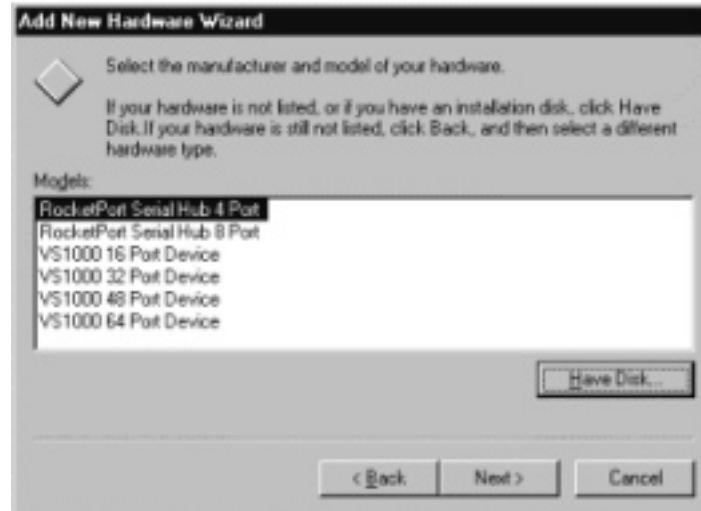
Add New Hardware Wizard

Select the manufacturer and model of your hardware.

If your hardware is not listed, or if you have an installation disk, click Have Disk.If your hardware is still not listed, click Back, and then select a different hardware type.

Models:

RocketPort Serial Hub 4 Port
RocketPort Serial Hub 8 Port
VS1000 16 Port Device
VS1000 32 Port Device
VS1000 48 Port Device
VS1000 64 Port Device

Have Disk...

< Back
Next >
Cancel